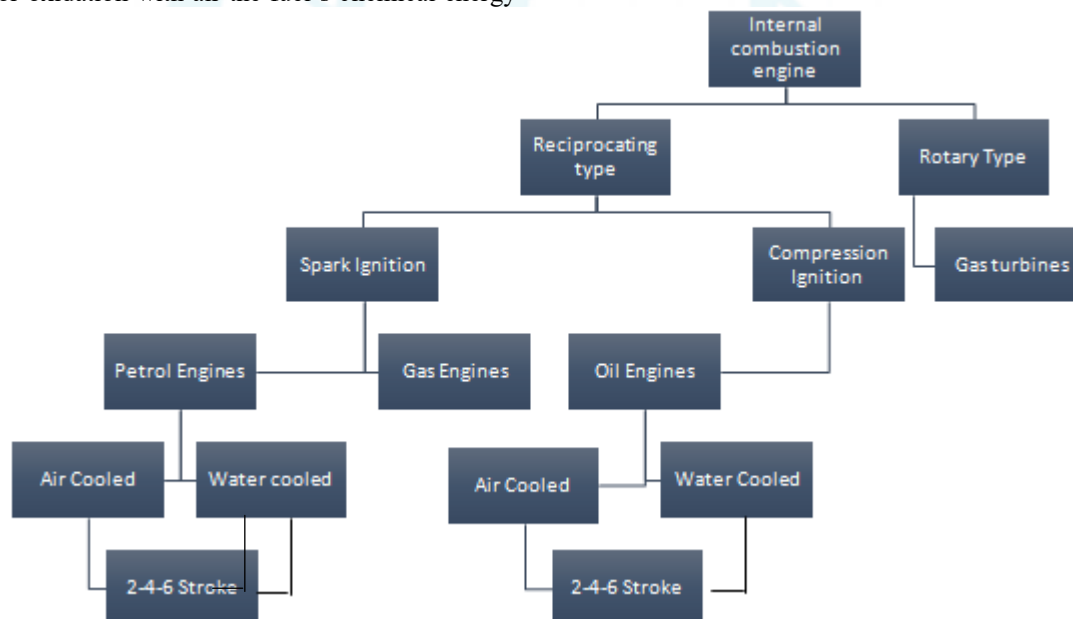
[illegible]

Internal combustion engine

Reciprocating type

Rotary Type

Spark Ignition

Compression Ignition

Gas turbines

Petrol Engines

Gas Engines

Oil Engines

Air Cooled

Water cooled

Air Cooled

Water Cooled

2-4-6 Stroke

2-4-6 Stroke